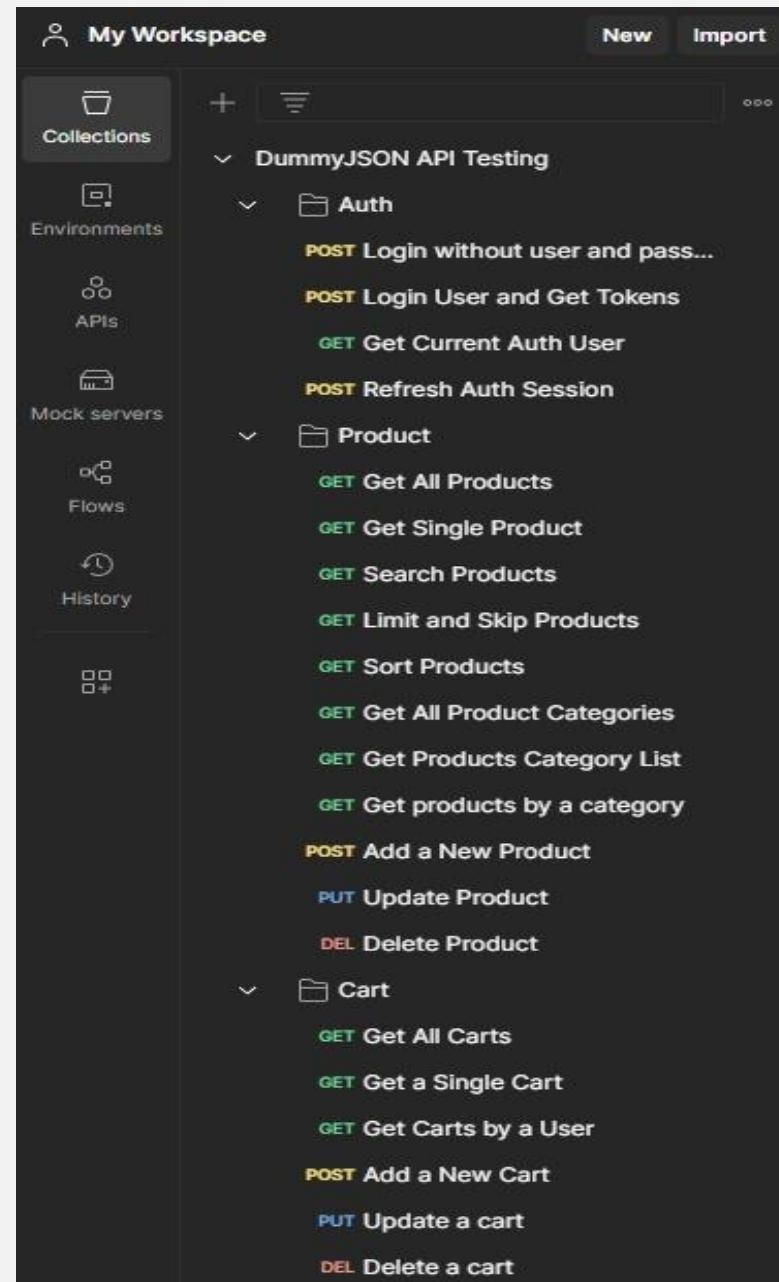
My Workspace

New

Import

Collections

Environments

APIs

Mock servers

Flows

History

DummyJSON API Testing

Auth

POST Login without user and pass...

POST Login User and Get Tokens

GET Get Current Auth User

POST Refresh Auth Session

Product

GET Get All Products

GET Get Single Product

GET Search Products

GET Limit and Skip Products

GET Sort Products

GET Get All Product Categories

GET Get Products Category List

GET Get products by a category

POST Add a New Product

PUT Update Product

DEL Delete Product

Cart

GET Get All Carts

GET Get a Single Cart

GET Get Carts by a User

POST Add a New Cart

PUT Update a cart

DEL Delete a cart